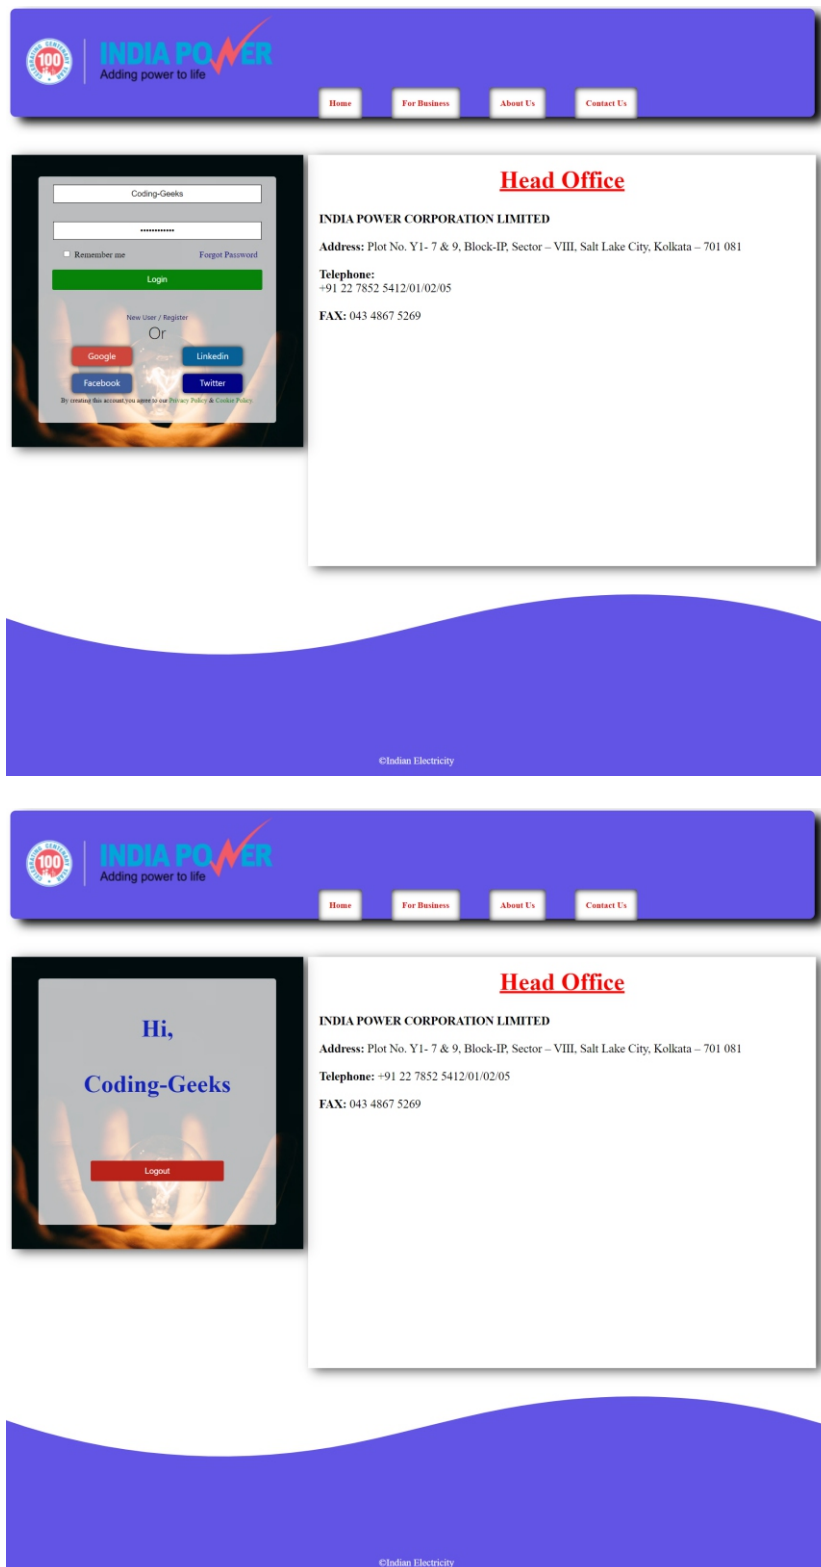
100

INDIA POWER
Adding power to life

Home
For Business
About Us
Contact Us

Coding-Geeks

••••••••••••

Remember me
Forgot Password

Login

New User / Register
Or

Google
Linkedin
Facebook
Twitter

By creating this account you agree to our Privacy Policy & Cookie Policy

Head Office

INDIA POWER CORPORATION LIMITED

Address: Plot No. Y1- 7 & 9, Block-IP, Sector – VIII, Salt Lake City, Kolkata – 701 081

Telephone:
+91 22 7852 5412/01/02/05

FAX: 043 4867 5269

©Indian Electricity

100

INDIA POWER
Adding power to life

Home
For Business
About Us
Contact Us

Hi,

Coding-Geeks

Logout

Head Office

INDIA POWER CORPORATION LIMITED

Address: Plot No. Y1- 7 & 9, Block-IP, Sector – VIII, Salt Lake City, Kolkata – 701 081

Telephone: +91 22 7852 5412/01/02/05

FAX: 043 4867 5269

©Indian Electricity